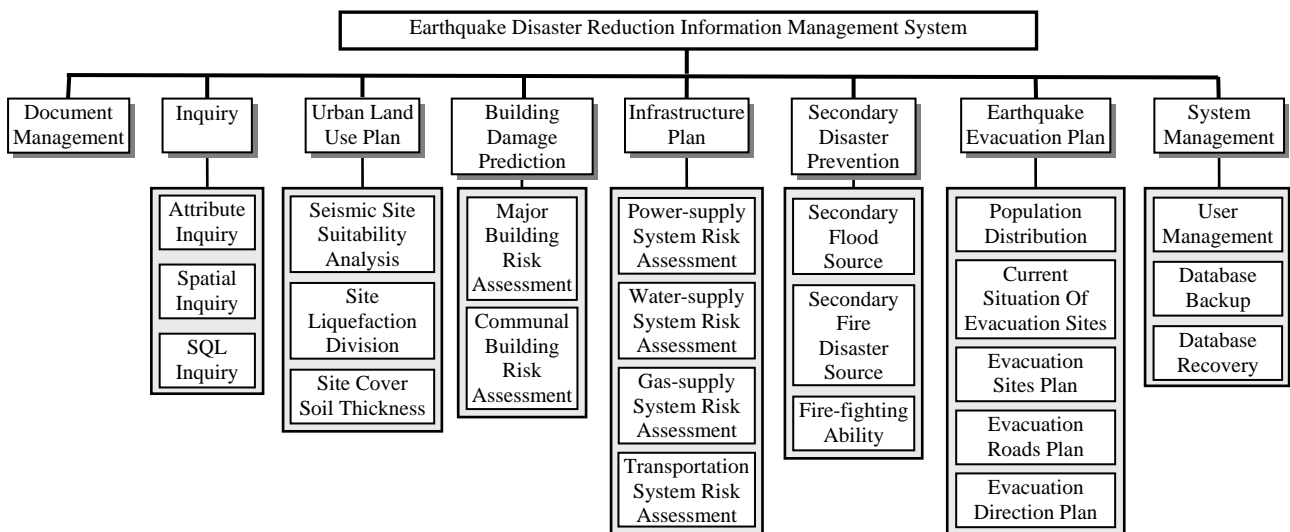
Earthquake Disaster Reduction Information Management System

Document Management

Inquiry

Attribute Inquiry

Spatial Inquiry

SQL Inquiry

Urban Land Use Plan

Seismic Site Suitability Analysis

Site Liquefaction Division

Site Cover Soil Thickness

Building Damage Prediction

Major Building Risk Assessment

Communal Building Risk Assessment

Infrastructure Plan

Power-supply System Risk Assessment

Water-supply System Risk Assessment

Gas-supply System Risk Assessment

Transportation System Risk Assessment

Secondary Disaster Prevention

Secondary Flood Source

Secondary Fire Disaster Source

Fire-fighting Ability

Earthquake Evacuation Plan

Population Distribution

Current Situation Of Evacuation Sites

Evacuation Sites Plan

Evacuation Roads Plan

Evacuation Direction Plan

System Management

User Management

Database Backup

Database Recovery